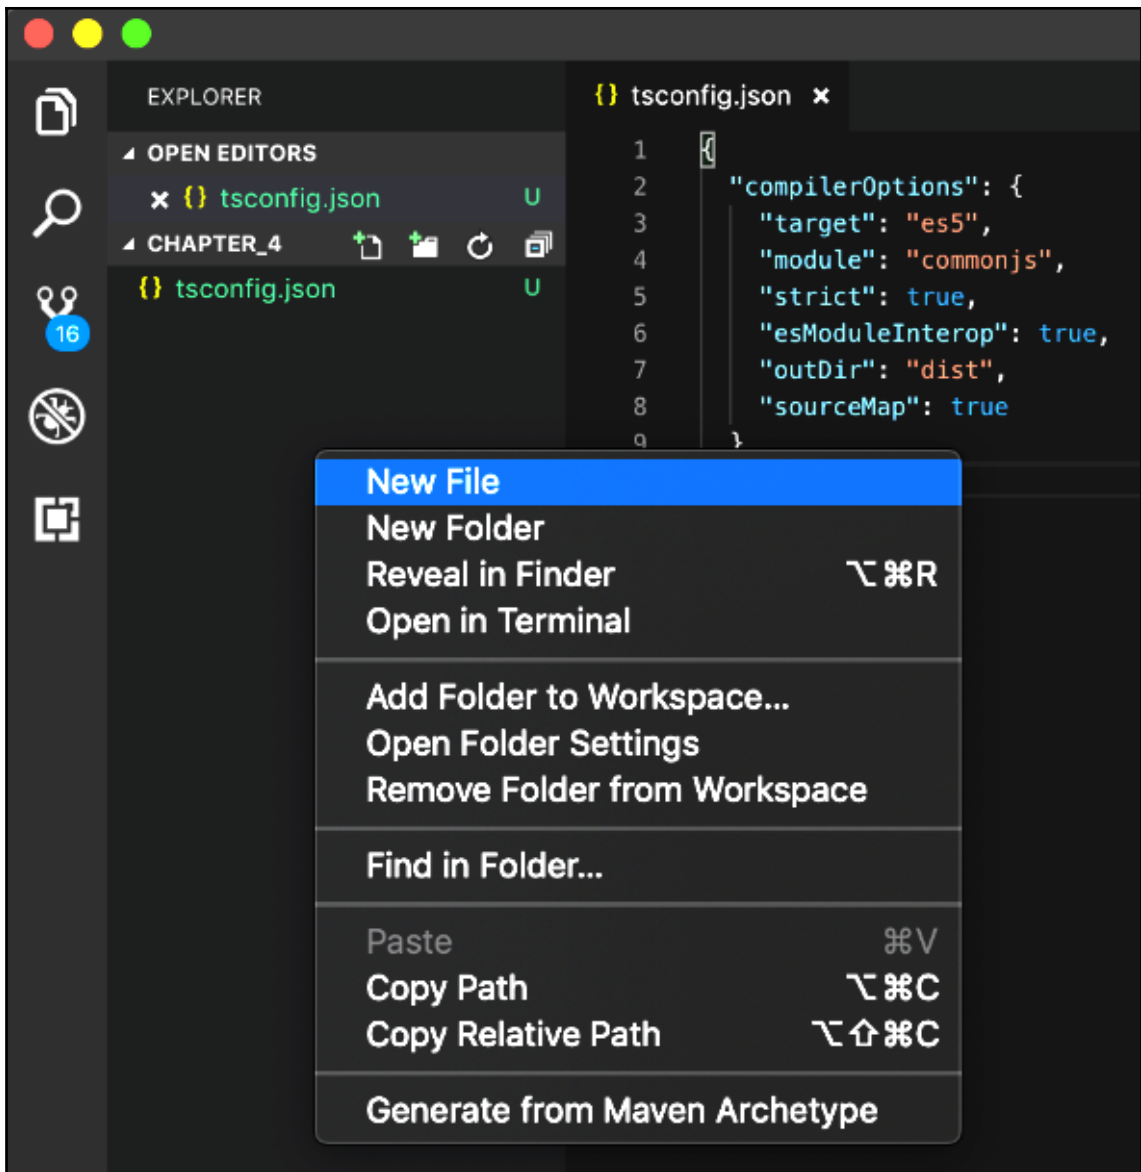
EXPLORER

OPEN EDITORS

× {} tsconfig.json U

CHAPTER_4

{} tsconfig.json U

16

{} tsconfig.json ×

1 {
2 "compilerOptions": {
3 "target": "es5",
4 "module": "commonjs",
5 "strict": true,
6 "esModuleInterop": true,
7 "outDir": "dist",
8 "sourceMap": true
9 }

New File
New Folder
Reveal in Finder ⌥⌘R
Open in Terminal

Add Folder to Workspace...
Open Folder Settings
Remove Folder from Workspace

Find in Folder...

Paste ⌘V
Copy Path ⌥⌘C
Copy Relative Path ⌥⇧⌘C

Generate from Maven Archetype